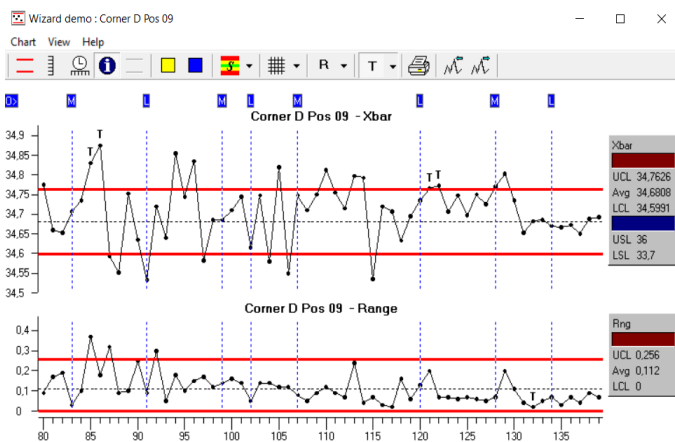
Wizard demo : Corner D Pos 09

Chart View Help

R T

0> M L M L M L M L

Corner D Pos 09 - Xbar

34,9
34,85
34,8
34,75
34,7
34,65
34,6
34,55
34,5

T T T T

Xbar
UCL 34,7626
Avg 34,6808
LCL 34,5991
USL 36
LSL 33,7

Corner D Pos 09 - Range

0,4
0,3
0,2
0,1
0

T

Rng
UCL 0,256
Avg 0,112
LCL 0

80 85 90 95 100 105 110 115 120 125 130 135